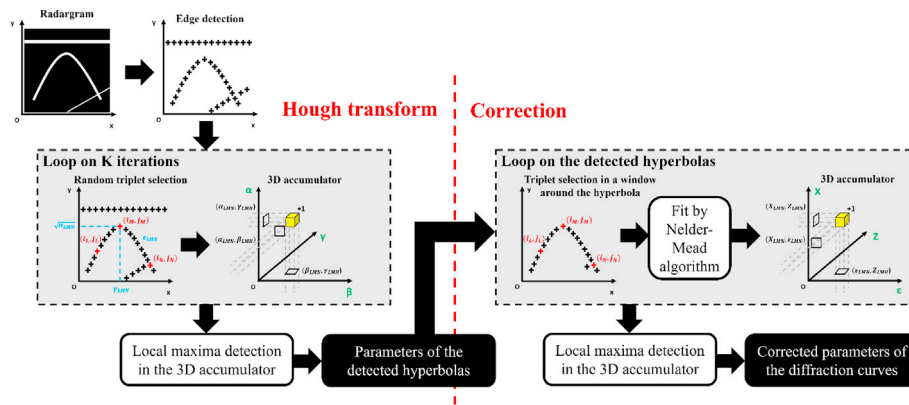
Radargram

y

o

x

Edge detection

y

o

x

Hough transform

Correction

Loop on K iterations

Random triplet selection

y

$(i_M, j_M)$

$\sqrt{\alpha_{LMN}}$

$(i_L, j_L)$

$a_{LMN}$

$(i_N, j_N)$

$\gamma_{LMN}$

o

x

3D accumulator

α

$(\alpha_{LMN}, \gamma_{LMN})$

+1

$(\alpha_{LMN}, \beta_{LMN})$

γ

$(\beta_{LMN}, \gamma_{LMN})$

o

β

Loop on the detected hyperbolas

Triplet selection in a window around the hyperbola

y

$(i_M, j_M)$

$(i_L, j_L)$

$(i_N, j_N)$

o

x

Fit by Nelder-Mead algorithm

3D accumulator

X

$(X_{LMN}, Z_{LMN})$

+1

$(X_{LMN}, \varepsilon_{LMN})$

Z

$(\varepsilon_{LMN}, Z_{LMN})$

o

ε

Local maxima detection in the 3D accumulator

Parameters of the detected hyperbolas

Local maxima detection in the 3D accumulator

Corrected parameters of the diffraction curves